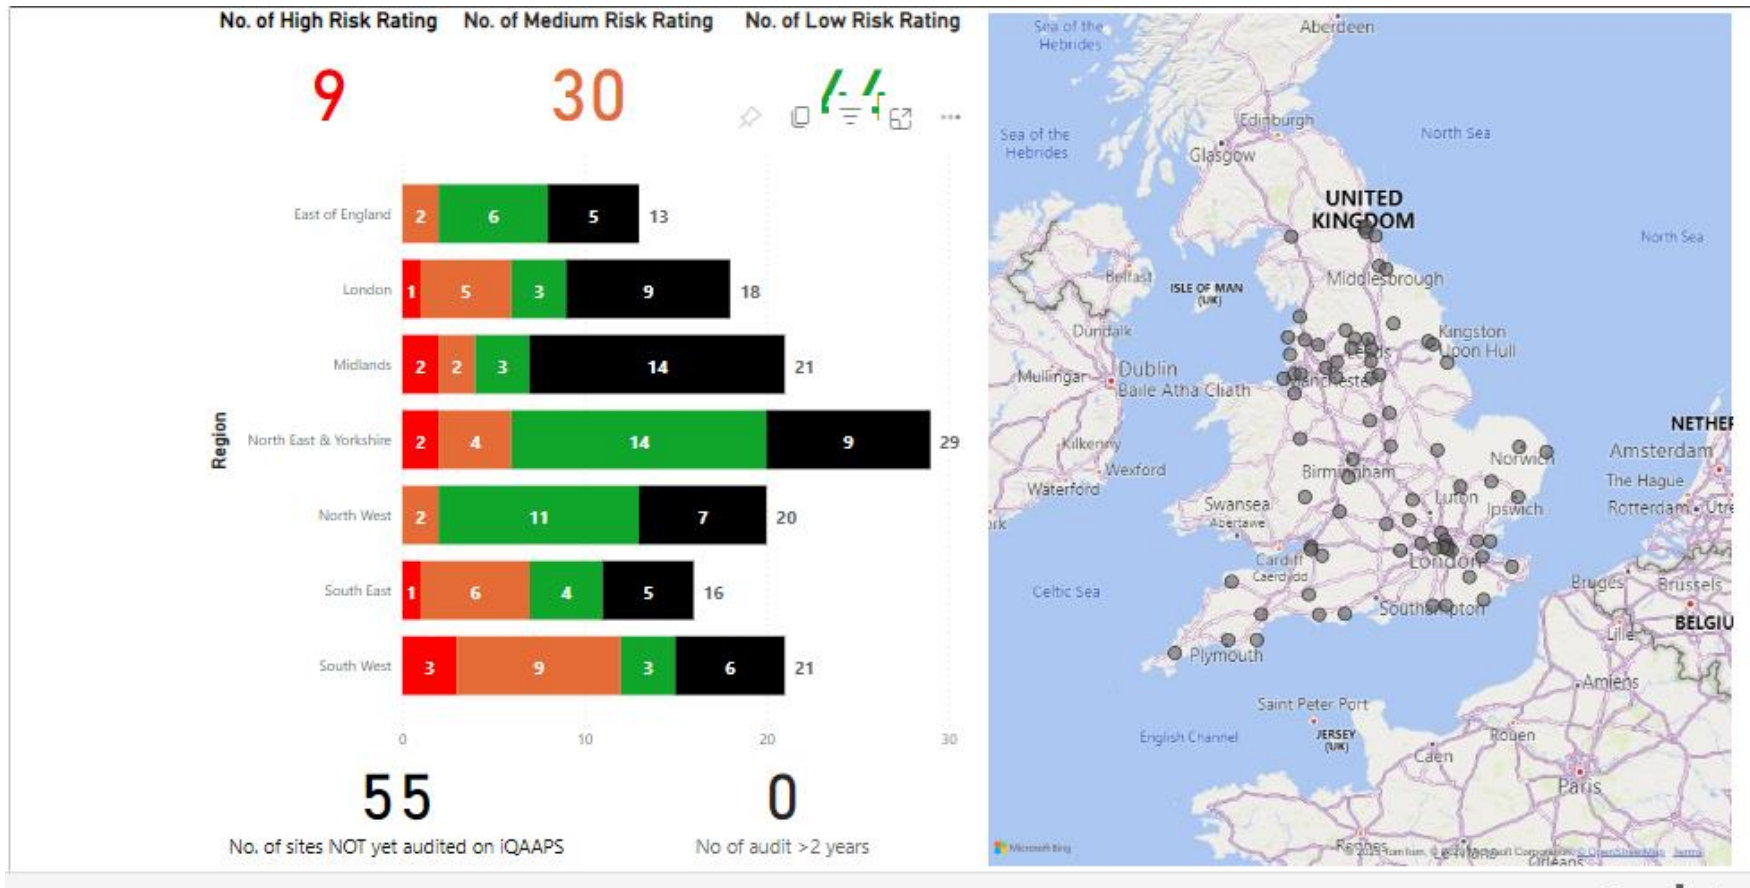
No. of High Risk Rating
9

No. of Medium Risk Rating
30

No. of Low Risk Rating
44

...

Region

| Region | | | | | Total |
|---|---|---|---|---|---|
| East of England | 2 | 6 | 5 | | 13 |
| London | 1 | 5 | 3 | 9 | 18 |
| Midlands | 2 | 2 | 3 | 14 | 21 |
| North East & Yorkshire | 2 | 4 | 14 | 9 | 29 |
| North West | 2 | 11 | 7 | | 20 |
| South East | 1 | 6 | 4 | 5 | 16 |
| South West | 3 | 9 | 3 | 6 | 21 |

0 10 20 30

55
No. of sites NOT yet audited on iQAAPS

0
No of audit >2 years

Sea of the Hebrides
Aberdeen
Sea of the Hebrides
Edinburgh
Glasgow
North Sea
UNITED KINGDOM
North Sea
Belfast
ISLE OF MAN (UK)
Middlesbrough
Dundalk
Kingston upon Hull
Dublin
Mullingar
Baile Átha Cliath
Leeds
Manchester
NETHER
Amsterdam
The Hague
Rotterdam
Kilkenny
Wexford
Waterford
Birmingham
Norwich
Swansea
Abertawe
Luton
Ipswich
Cardiff
Caerdydd
London
Celtic Sea
Bruges
Brussels
BELGIU
Lille
Southampton
Plymouth
Amiens
Saint Peter Port
English Channel
JERSEY (UK)
Rouen
Caen
Paris
Rennes
Orléans
Microsoft Bing